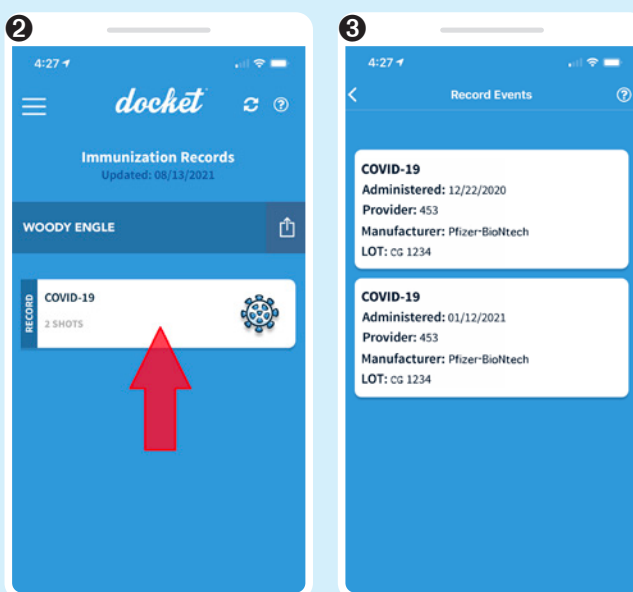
2

4:27

docket

Immunization Records
Updated: 08/13/2021

WOODY ENGLE

RECORD
COVID-19
2 SHOTS

3

4:27

Record Events

COVID-19
Administered: 12/22/2020
Provider: 453
Manufacturer: Pfizer-BioNtech
LOT: CG 1234

COVID-19
Administered: 01/12/2021
Provider: 453
Manufacturer: Pfizer-BioNtech
LOT: CG 1234